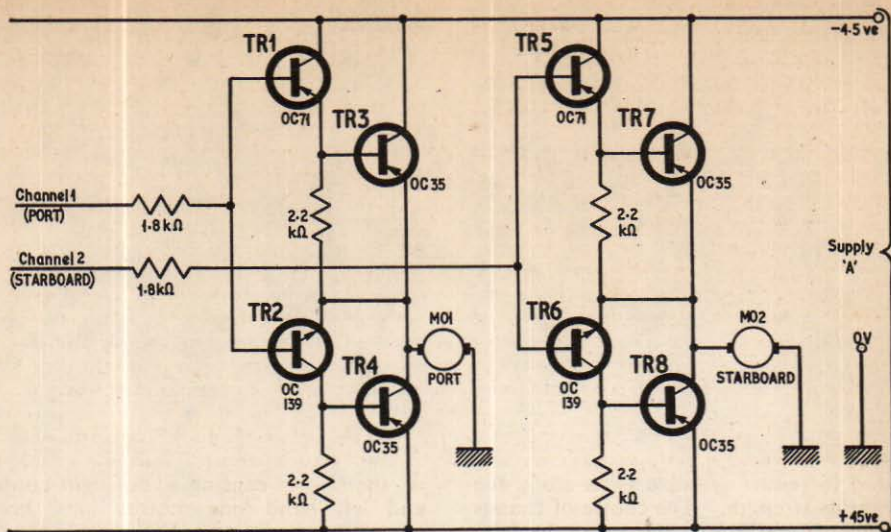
-4.5 ve

TR1
OC71

TR3
OC35

TR5
OC71

TR7
OC35

Channel 1
(PORT)
1·8 kΩ

Channel 2
(STARBOARD)
1·8 kΩ

2·2 kΩ

2·2 kΩ

Supply 'A'

TR2
OC 139

TR4
OC35

MO1
PORT

TR6
OC 139

TR8
OC35

MO2
STARBOARD

0V

2·2 kΩ

2·2 kΩ

+ 4.5 ve